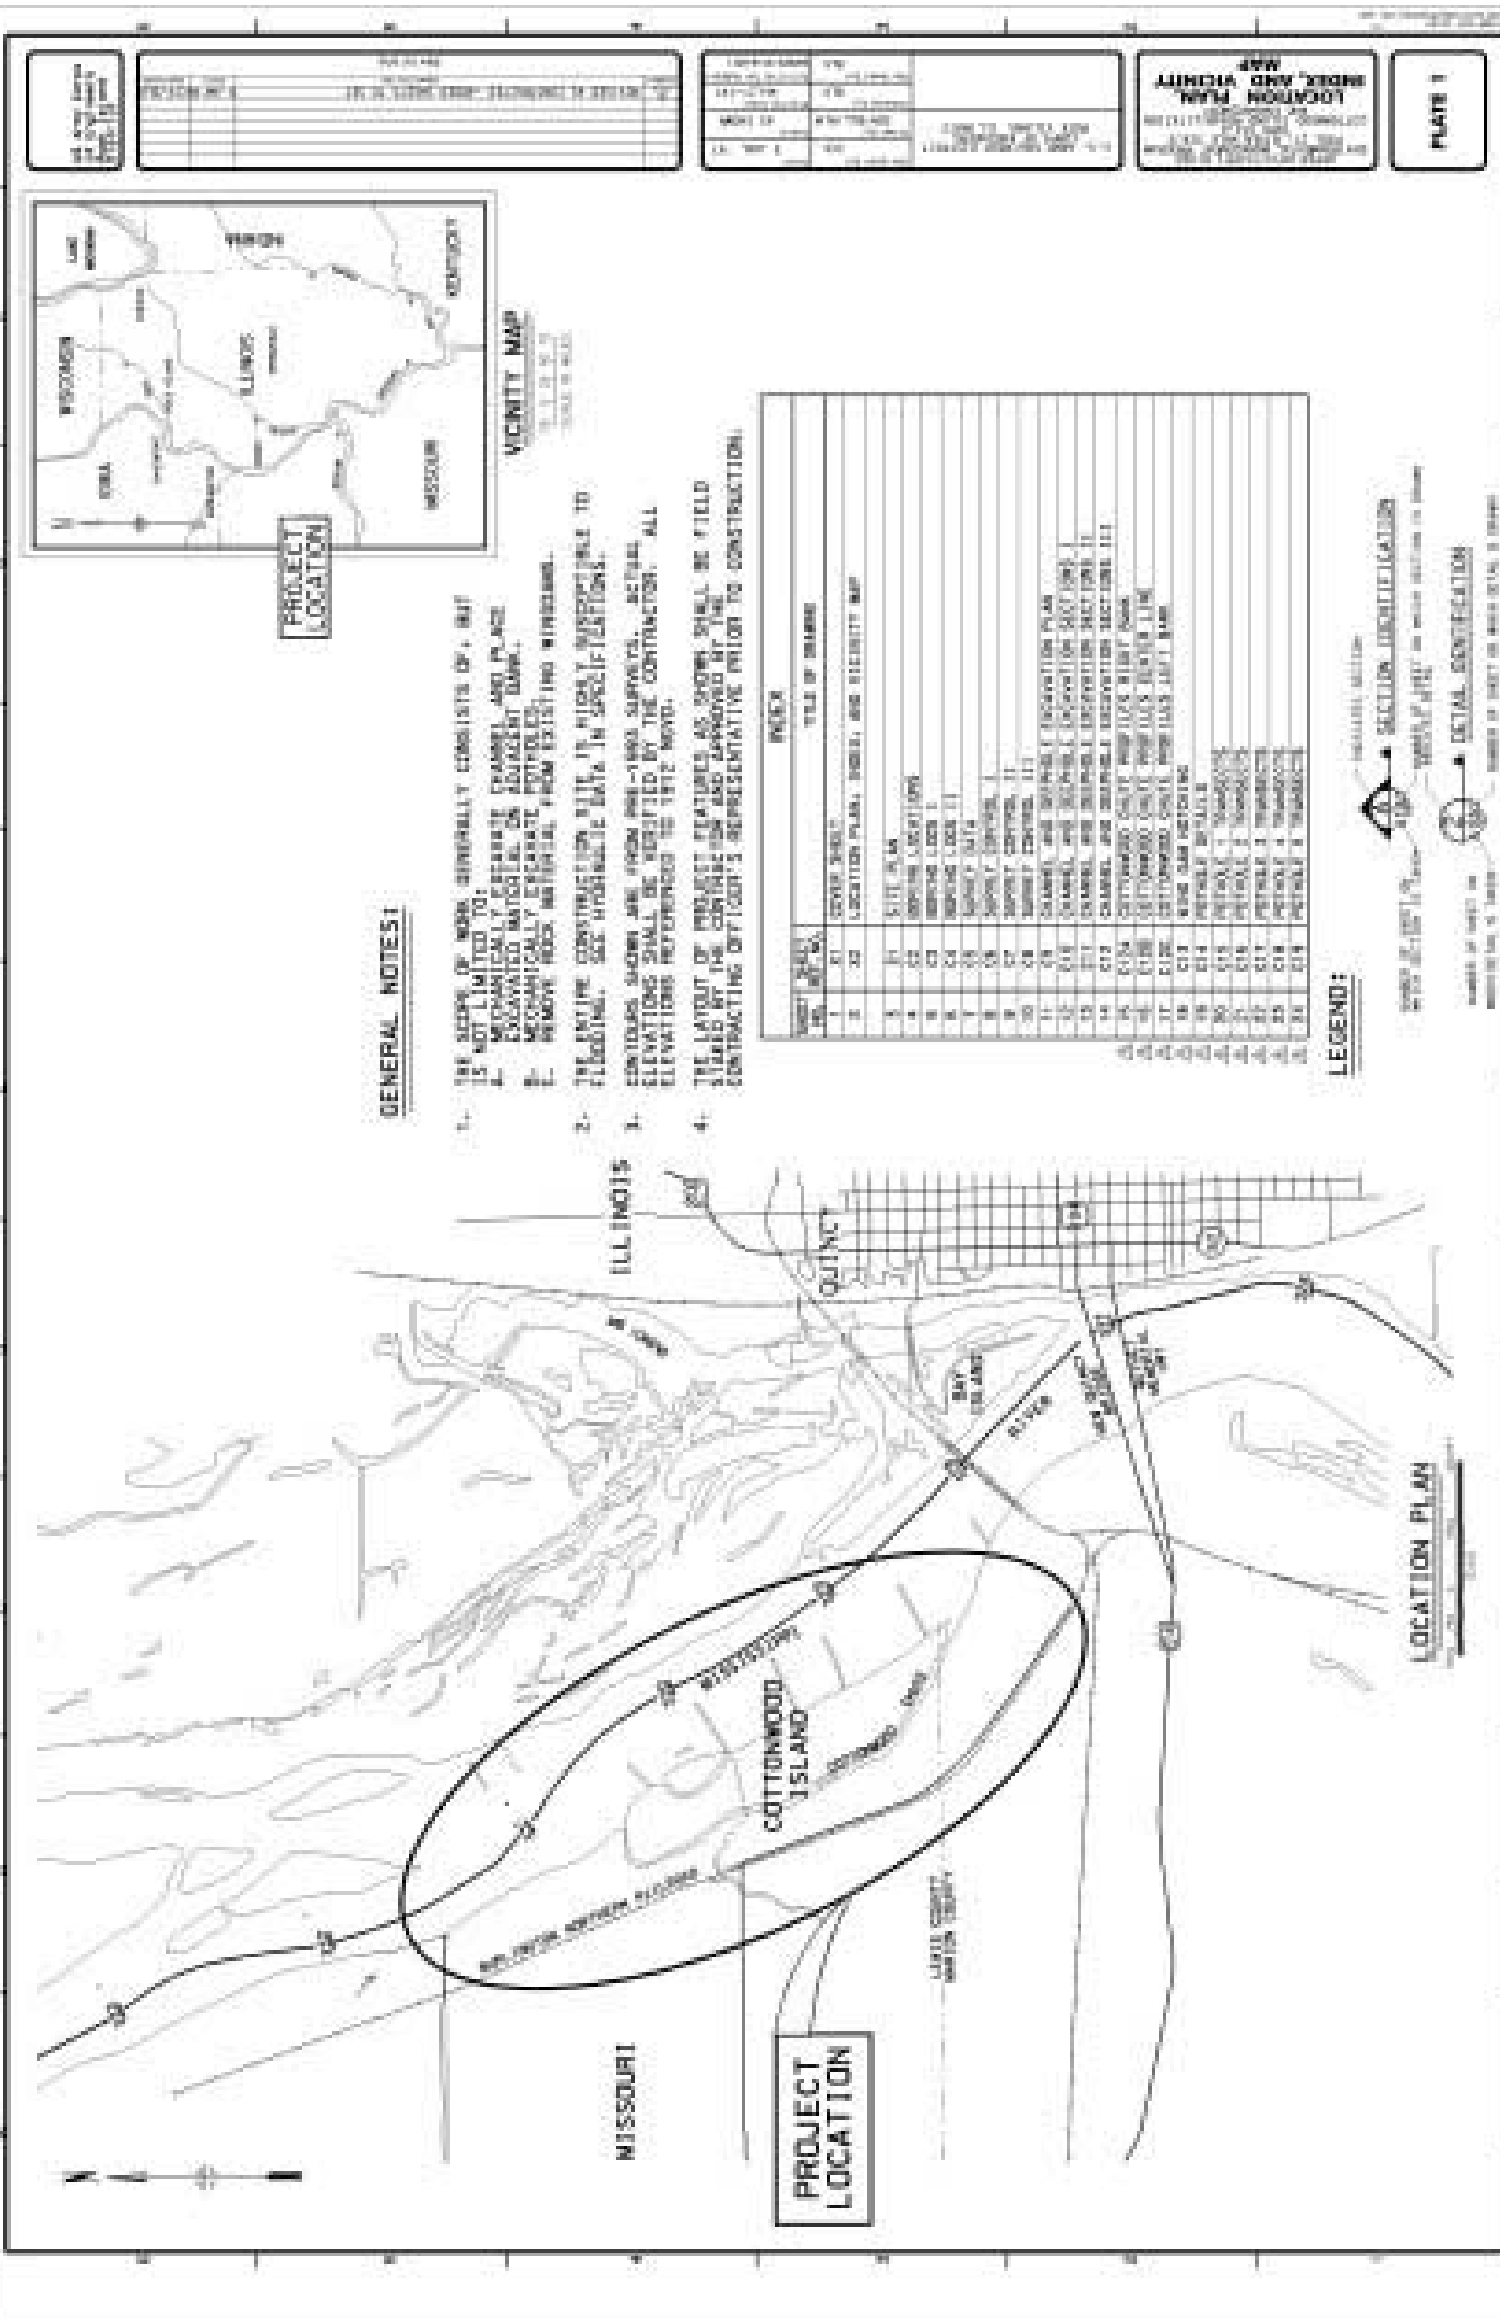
PLATE 1

LOCATION PLAN, INDEX, AND VICINITY MAP

PROJECT LOCATION

VICINITY MAP

WISCONSIN

IOWA

ILLINOIS

INDIANA

MISSOURI

KENTUCKY

GENERAL NOTES:

1. THE SCOPE OF WORK GENERALLY CONSISTS OF, BUT IS NOT LIMITED TO:
A. MECHANICALLY EXCAVATE CHANNEL AND PLACE EXCAVATED MATERIAL ON ADJACENT BANK.
B. MECHANICALLY EXCAVATE POTHOLES.
C. REMOVE ROCK MATERIAL FROM EXISTING WINGDAMS.

2. THE ENTIRE CONSTRUCTION SITE IS HIGHLY SUSCEPTIBLE TO FLOODING. SEE HYDRAULIC DATA IN SPECIFICATIONS.

3. CONTOURS SHOWN ARE FROM PRE-1960 SURVEYS. ACTUAL ELEVATIONS SHALL BE VERIFIED BY THE CONTRACTOR. ALL ELEVATIONS REFERENCED TO 1912 NGVD.

4. THE LAYOUT OF PROJECT FEATURES AS SHOWN SHALL BE FIELD STAKED BY THE CONTRACTOR AND APPROVED BY THE CONTRACTING OFFICER'S REPRESENTATIVE PRIOR TO CONSTRUCTION.

INDEX

TITLE OF DRAWING

COVER SHEET

LOCATION PLAN, INDEX, AND VICINITY MAP

LEGEND:

SECTION IDENTIFICATION

DETAIL IDENTIFICATION

ILLINOIS

QUINCY

MISSISSIPPI

RIVER

COTTONWOOD ISLAND

MISSOURI

PROJECT LOCATION

LOCATION PLAN